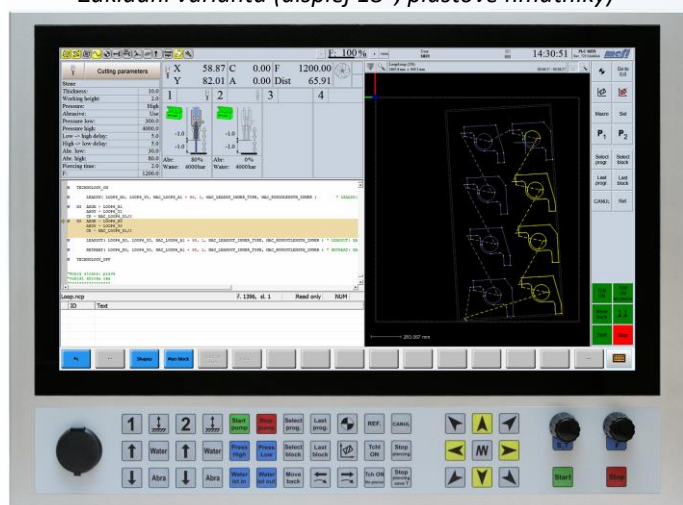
Základní varianta (displej 15", plastové hmatníky)

Cutting parameters

X 58.87 C 0.00 F 1200.00
Y 82.01 A 0.00 Dist 65.91

14:30:51

1 2 3 4

Stone
Thickness: 10.0
Working height: 2.0
Pressure: High
Abrasive: Use
Pressure low: 300.0
Pressure high: 4000.0
Low -> high delay: 5.0
High -> low delay: 5.0
Abr. low: 30.0
Abr. high: 80.0
Piercing time: 2.0
F: 1200.0

Abr. 80% Abr. 0%
Water: 4000bar Water: 4000bar

Loop.ncp
Read only NUM

ID Text

Shapes
Main block

Go to ID
Macro Set
$P_1$ $P_2$
Select prog. Select block
Last prog. Last block
CANUL Ref.
Start Stop

1 2
Start pump Stop pump Select prog. Last prog. REF. CANUL
Water Water Press High Press Low Select block Last block Tchl ON Stop piercing
Abra Abra Water lot in Water lot out Move back Tch ON No pierce Stop piercing save T
Start Stop